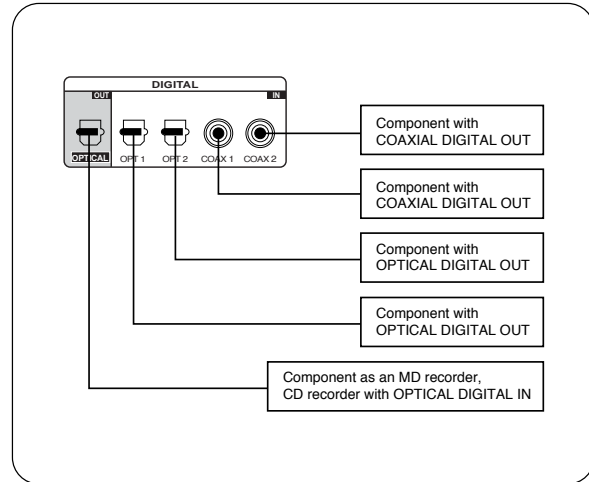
DIGITAL

OUT

IN

OPTICAL

OPT 1

OPT 2

COAX 1

COAX 2

Component with COAXIAL DIGITAL OUT

Component with COAXIAL DIGITAL OUT

Component with OPTICAL DIGITAL OUT

Component with OPTICAL DIGITAL OUT

Component as an MD recorder, CD recorder with OPTICAL DIGITAL IN